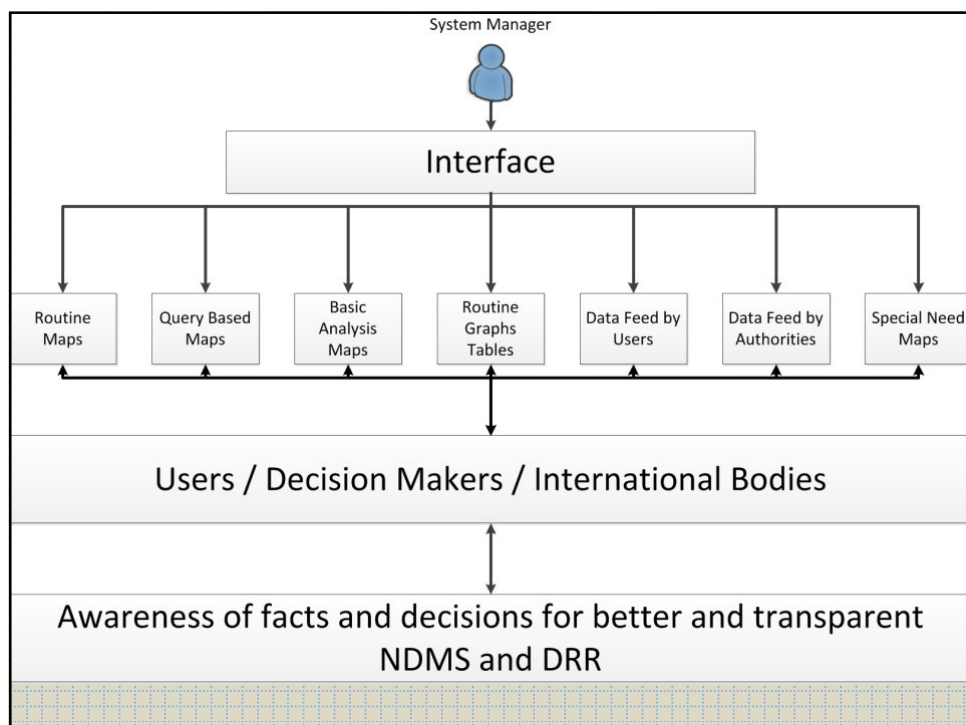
System Manager

Interface

Routine Maps

Query Based Maps

Basic Analysis Maps

Routine Graphs Tables

Data Feed by Users

Data Feed by Authorities

Special Need Maps

Users / Decision Makers / International Bodies

Awareness of facts and decisions for better and transparent NDMS and DRR